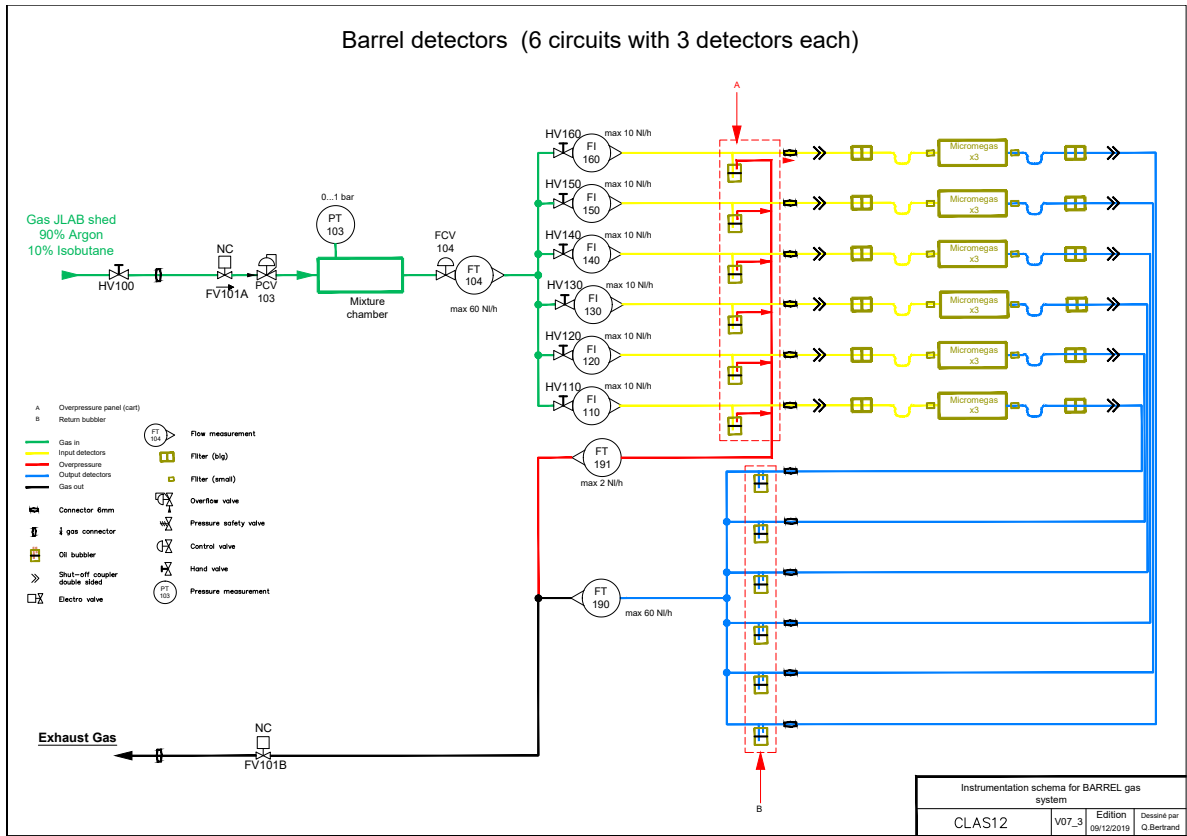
Barrel detectors (6 circuits with 3 detectors each)

A

HV160 FI 160 max 10 Nl/h
HV150 FI 150 max 10 Nl/h
HV140 FI 140 max 10 Nl/h
HV130 FI 130 max 10 Nl/h
HV120 FI 120 max 10 Nl/h
HV110 FI 110 max 10 Nl/h

Micromegas x3
Micromegas x3
Micromegas x3
Micromegas x3
Micromegas x3
Micromegas x3

Gas JLAB shed
90% Argon
10% Isobutane

HV100

NC
FV101A

PCV 103

0...1 bar
PT 103

Mixture chamber

FCV 104

FT 104
max 60 Nl/h

FT 191
max 2 Nl/h

FT 190
max 60 Nl/h

A Overpressure panel (cart)
B Return bubbler

Gas in
Input detectors
Overpressure
Output detectors
Gas out

Connector 6mm
¼ gas connector
Oil bubbler
Shut-off coupler double sided
Electro valve

FT 104 Flow measurement
Filter (big)
Filter (small)
Overflow valve
Pressure safety valve
Control valve
Hand valve
PT 103 Pressure measurement

Exhaust Gas

NC
FV101B

B

| Instrumentation schema for BARREL gas system | | | |
|---|---|---|---|
| CLAS12 | V07_3 | Edition 09/12/2019 | Dessiné par Q.Bertrand |